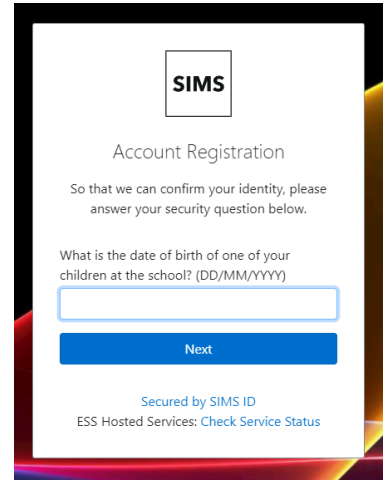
SIMS

Account Registration

So that we can confirm your identity, please answer your security question below.

What is the date of birth of one of your children at the school? (DD/MM/YYYY)

Next

Secured by SIMS ID

ESS Hosted Services: Check Service Status